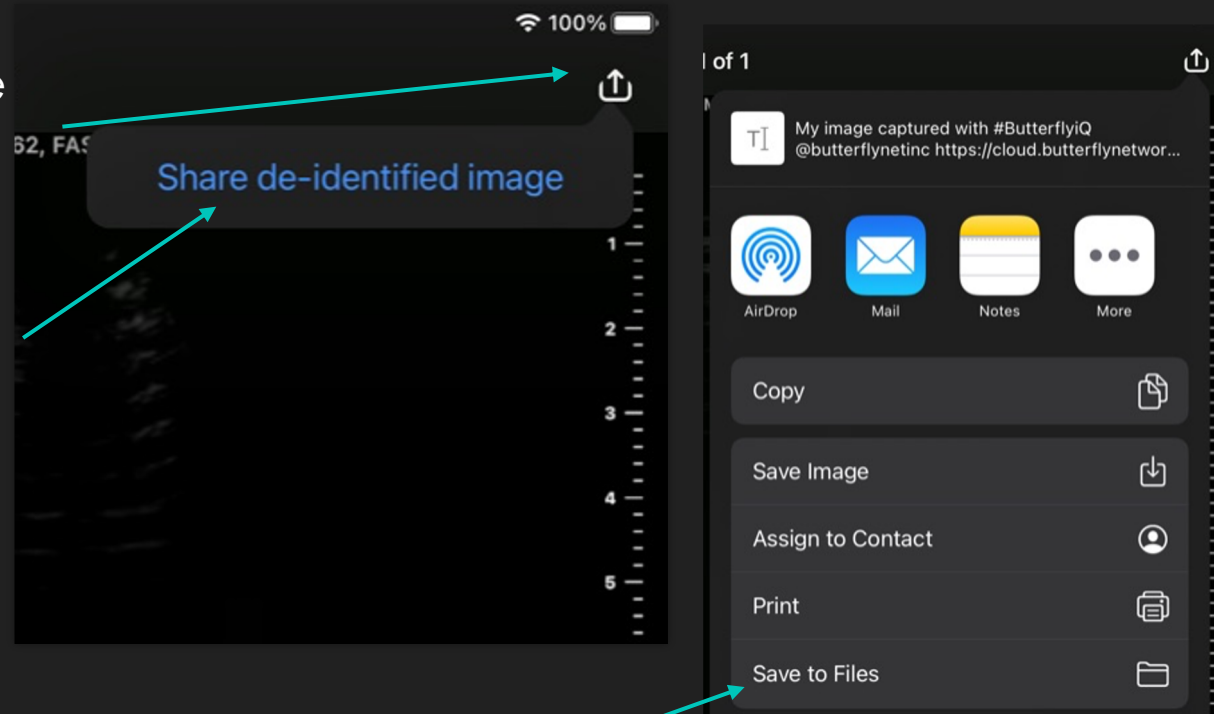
e

100%

62, FAS

Share de-identified image

1
2
3
4
5

l of 1

My image captured with #ButterflyiQ @butterflynetinc https://cloud.butterflynetwor...

AirDrop
Mail
Notes
More

Copy

Save Image
Assign to Contact
Print
Save to Files